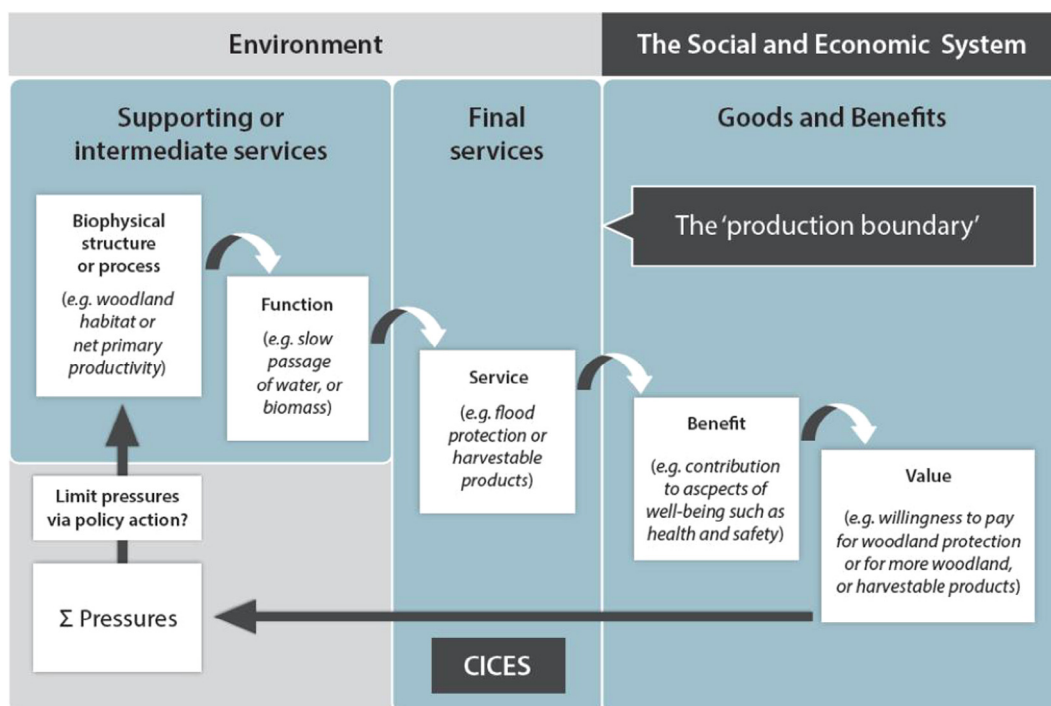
Environment

The Social and Economic System

Supporting or intermediate services

Final services

Goods and Benefits

The 'production boundary'

Biophysical structure or process

(e.g. woodland habitat or net primary productivity)

Function

(e.g. slow passage of water, or biomass)

Service

(e.g. flood protection or harvestable products)

Benefit

(e.g. contribution to ascpects of well-being such as health and safety)

Value

(e.g. willingness to pay for woodland protection or for more woodland, or harvestable products)

Limit pressures via policy action?

Σ Pressures

CICES